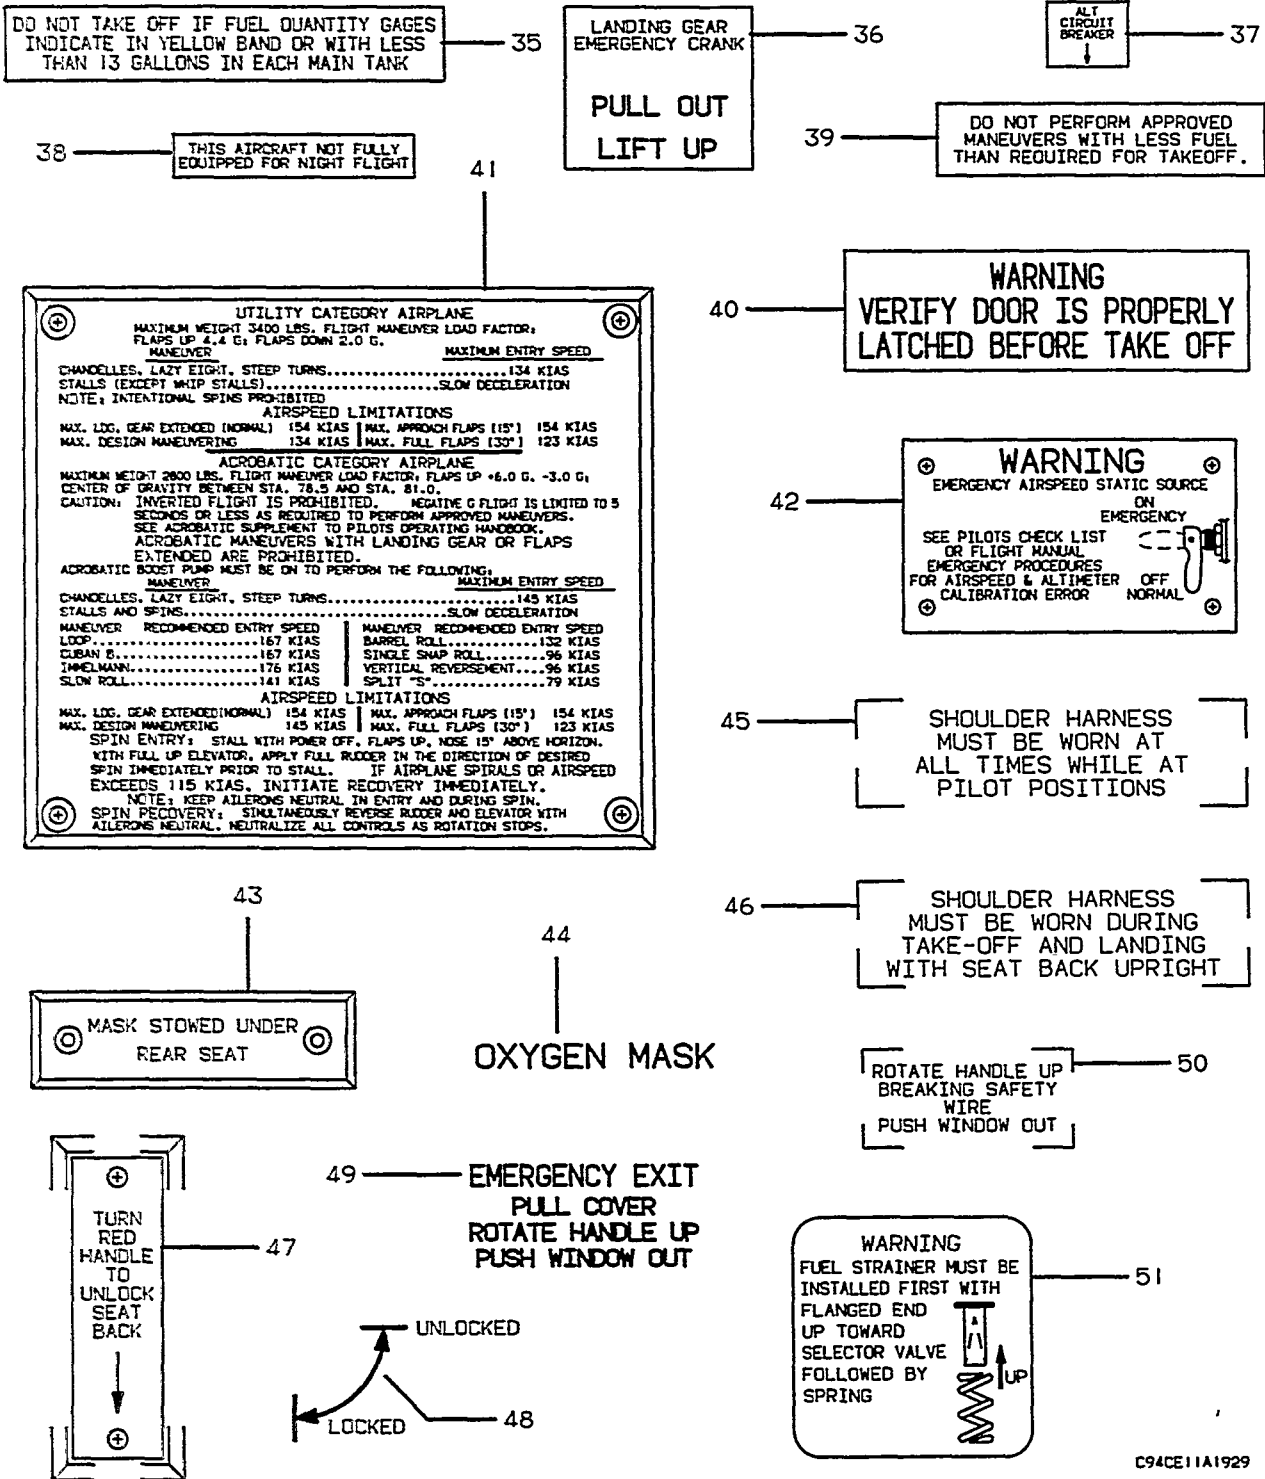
DO NOT TAKE OFF IF FUEL QUANTITY GAGES INDICATE IN YELLOW BAND OR WITH LESS THAN 13 GALLONS IN EACH MAIN TANK — 35

LANDING GEAR EMERGENCY CRANK — 36

PULL OUT
LIFT UP

ALT CIRCUIT BREAKER — 37

38 — THIS AIRCRAFT NOT FULLY EQUIPPED FOR NIGHT FLIGHT

39 — DO NOT PERFORM APPROVED MANEUVERS WITH LESS FUEL THAN REQUIRED FOR TAKEOFF.

41

UTILITY CATEGORY AIRPLANE
MAXIMUM WEIGHT 3400 LBS. FLIGHT MANEUVER LOAD FACTOR: FLAPS UP 4.4 G; FLAPS DOWN 2.0 G.
MANEUVER MAXIMUM ENTRY SPEED
CHANDELLES, LAZY EIGHT, STEEP TURNS..........................134 KIAS
STALLS (EXCEPT WHIP STALLS)..........................SLOW DECELERATION
NOTE: INTENTIONAL SPINS PROHIBITED
AIRSPEED LIMITATIONS
MAX. LDG. GEAR EXTENDED (NORMAL) 154 KIAS | MAX. APPROACH FLAPS (15°) 154 KIAS
MAX. DESIGN MANEUVERING 134 KIAS | MAX. FULL FLAPS (30°) 123 KIAS
ACROBATIC CATEGORY AIRPLANE
MAXIMUM WEIGHT 2800 LBS. FLIGHT MANEUVER LOAD FACTOR, FLAPS UP +6.0 G, -3.0 G; CENTER OF GRAVITY BETWEEN STA. 78.5 AND STA. 81.0.
CAUTION: INVERTED FLIGHT IS PROHIBITED. NEGATIVE G FLIGHT IS LIMITED TO 5 SECONDS OR LESS AS REQUIRED TO PERFORM APPROVED MANEUVERS. SEE ACROBATIC SUPPLEMENT TO PILOTS OPERATING HANDBOOK.
ACROBATIC MANEUVERS WITH LANDING GEAR OR FLAPS EXTENDED ARE PROHIBITED.
ACROBATIC BOOST PUMP MUST BE ON TO PERFORM THE FOLLOWING:
MANEUVER MAXIMUM ENTRY SPEED
CHANDELLES, LAZY EIGHT, STEEP TURNS..........................145 KIAS
STALLS AND SPINS..........................SLOW DECELERATION

| MANEUVER | RECOMMENDED ENTRY SPEED | MANEUVER | RECOMMENDED ENTRY SPEED |
|---|---|---|---|
| LOOP | 167 KIAS | BARREL ROLL | 132 KIAS |
| CUBAN 8 | 167 KIAS | SINGLE SNAP ROLL | 96 KIAS |
| IMMELMANN | 176 KIAS | VERTICAL REVERSEMENT | 96 KIAS |
| SLOW ROLL | 141 KIAS | SPLIT "S" | 79 KIAS |

AIRSPEED LIMITATIONS
MAX. LDG. GEAR EXTENDED(NORMAL) 154 KIAS | MAX. APPROACH FLAPS (15°) 154 KIAS
MAX. DESIGN MANEUVERING 145 KIAS | MAX. FULL FLAPS (30°) 123 KIAS
SPIN ENTRY: STALL WITH POWER OFF, FLAPS UP, NOSE 15° ABOVE HORIZON. WITH FULL UP ELEVATOR, APPLY FULL RUDDER IN THE DIRECTION OF DESIRED SPIN IMMEDIATELY PRIOR TO STALL. IF AIRPLANE SPIRALS OR AIRSPEED EXCEEDS 115 KIAS, INITIATE RECOVERY IMMEDIATELY.
NOTE: KEEP AILERONS NEUTRAL IN ENTRY AND DURING SPIN.
SPIN RECOVERY: SIMULTANEOUSLY REVERSE RUDDER AND ELEVATOR WITH AILERONS NEUTRAL. NEUTRALIZE ALL CONTROLS AS ROTATION STOPS.

40 — WARNING
VERIFY DOOR IS PROPERLY LATCHED BEFORE TAKE OFF

42 — WARNING
EMERGENCY AIRSPEED STATIC SOURCE
ON
EMERGENCY
SEE PILOTS CHECK LIST OR FLIGHT MANUAL EMERGENCY PROCEDURES FOR AIRSPEED & ALTIMETER CALIBRATION ERROR
OFF
NORMAL

45 — SHOULDER HARNESS MUST BE WORN AT ALL TIMES WHILE AT PILOT POSITIONS

46 — SHOULDER HARNESS MUST BE WORN DURING TAKE-OFF AND LANDING WITH SEAT BACK UPRIGHT

43

MASK STOWED UNDER REAR SEAT

44

OXYGEN MASK

ROTATE HANDLE UP BREAKING SAFETY WIRE PUSH WINDOW OUT — 50

TURN RED HANDLE TO UNLOCK SEAT BACK — 47

49 — EMERGENCY EXIT
PULL COVER
ROTATE HANDLE UP
PUSH WINDOW OUT

UNLOCKED
LOCKED
48

WARNING
FUEL STRAINER MUST BE INSTALLED FIRST WITH FLANGED END UP TOWARD SELECTOR VALVE FOLLOWED BY SPRING
UP
— 51

C94CE11A1929